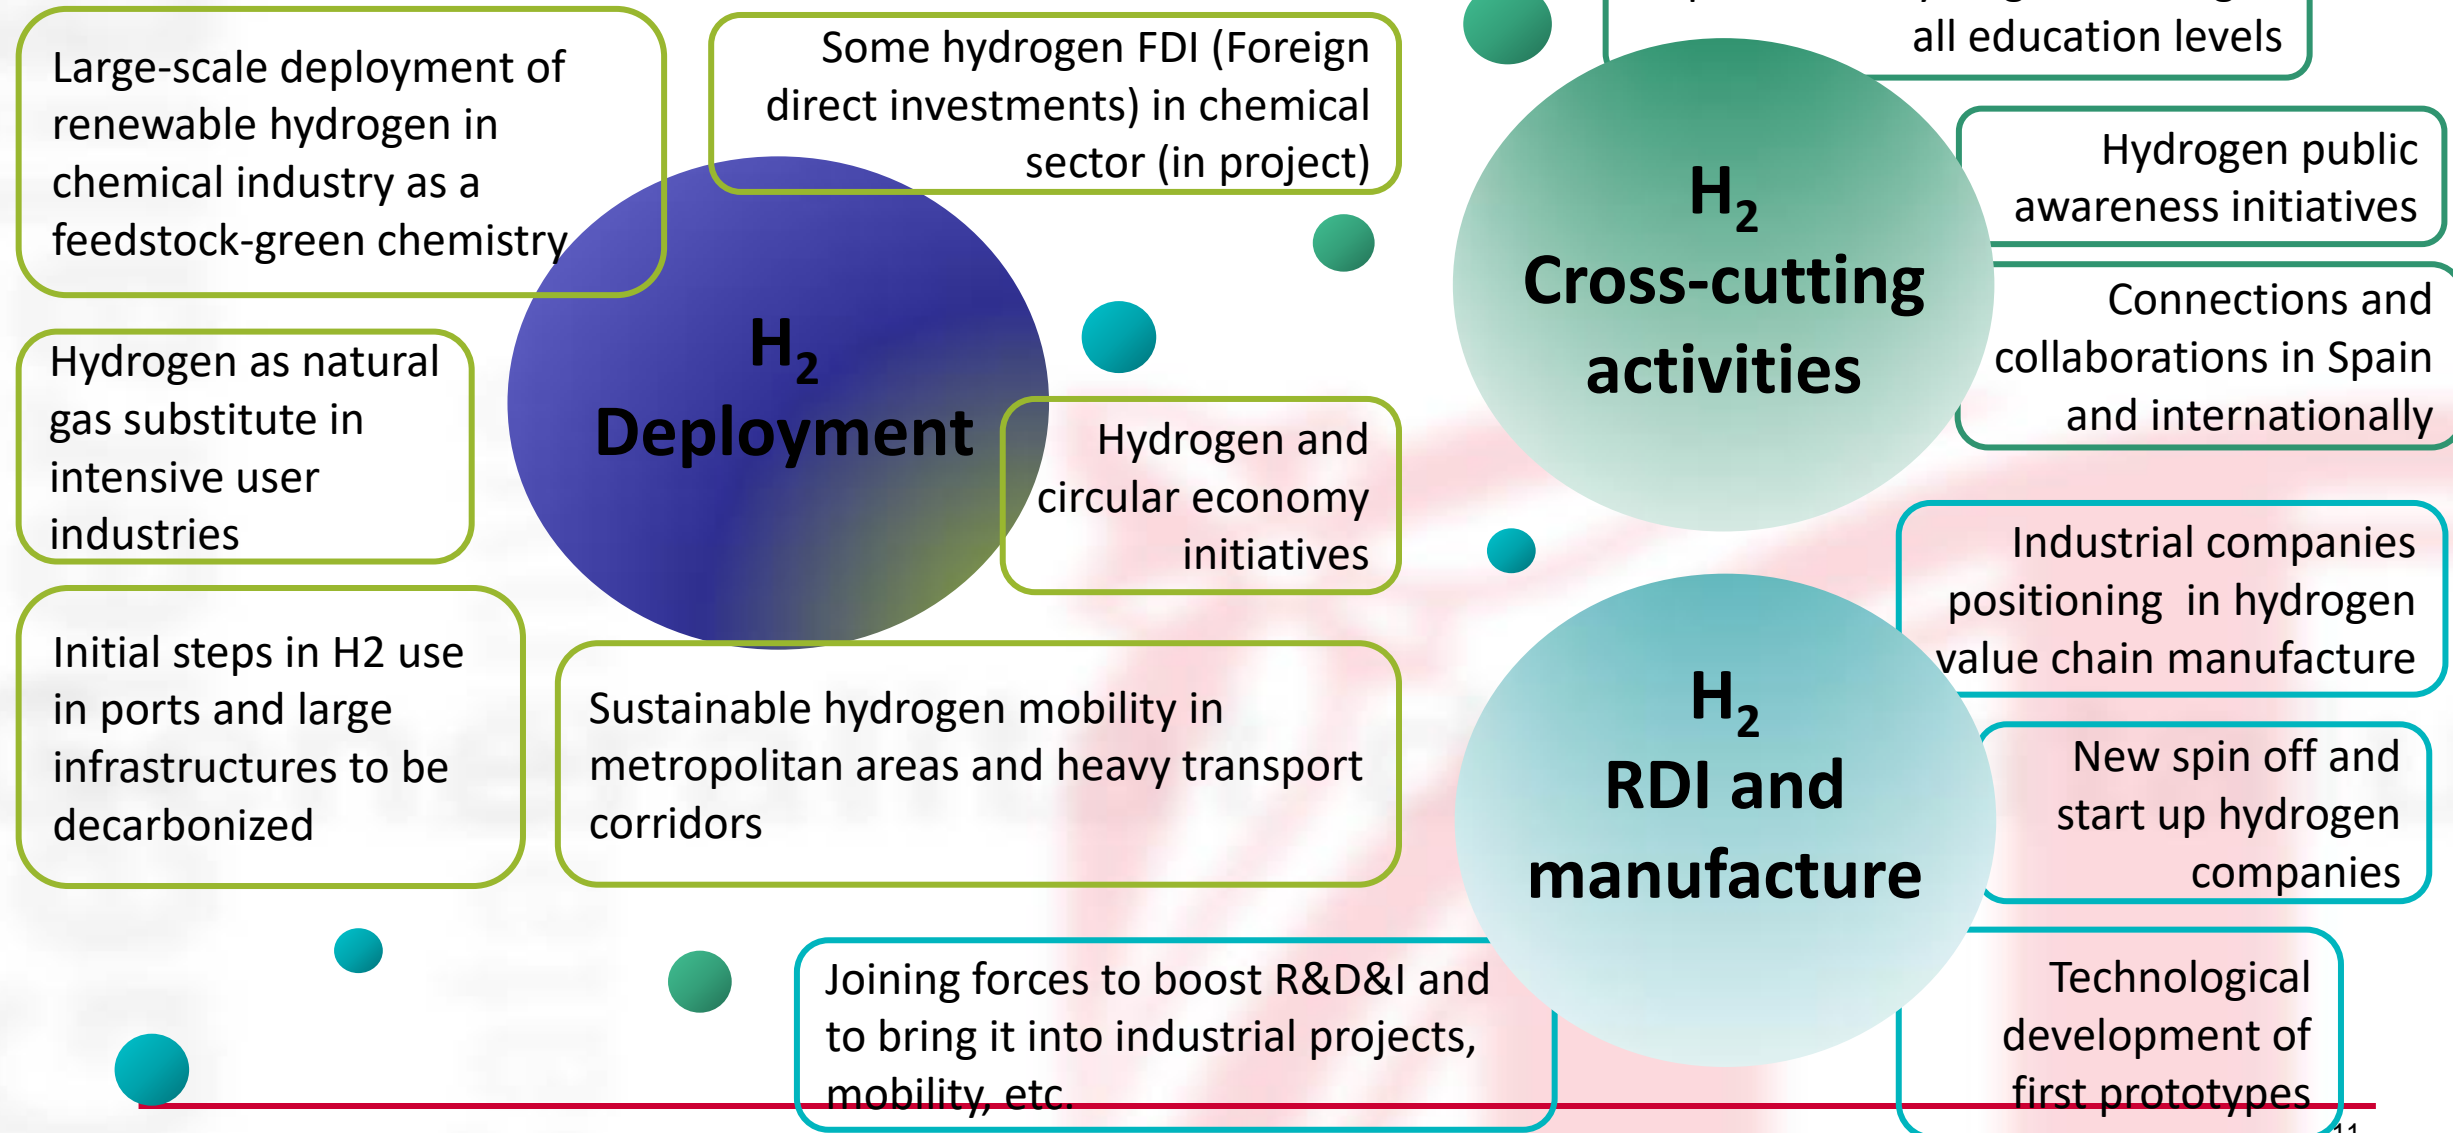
Large-scale deployment of renewable hydrogen in chemical industry as a feedstock-green chemistry

Some hydrogen FDI (Foreign direct investments) in chemical sector (in project)

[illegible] all education levels

$H_2$
Deployment

$H_2$
Cross-cutting activities

Hydrogen public awareness initiatives

Connections and collaborations in Spain and internationally

Hydrogen as natural gas substitute in intensive user industries

Hydrogen and circular economy initiatives

Industrial companies positioning in hydrogen value chain manufacture

Initial steps in H2 use in ports and large infrastructures to be decarbonized

Sustainable hydrogen mobility in metropolitan areas and heavy transport corridors

$H_2$
RDI and manufacture

New spin off and start up hydrogen companies

Joining forces to boost R&D&I and to bring it into industrial projects, mobility, etc.

Technological development of first prototypes

11